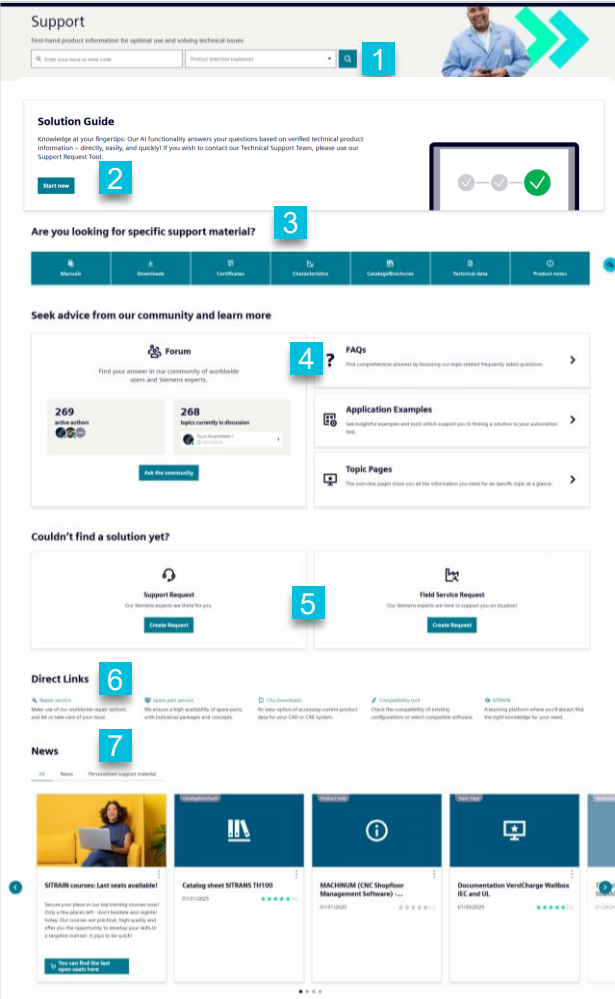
Support

First-hand product information for optimal use and solving technical issues

Enter your issue or error code

Product selection (optional)

1

Solution Guide

Knowledge at your fingertips: Our AI functionality answers your questions based on verified technical product information – directly, easily, and quickly! If you wish to contact our Technical Support Team, please use our Support Request Tool.

Start now

2

Are you looking for specific support material?

3

| Manuals | Downloads | Certificates | Characteristics | Catalogs/Brochures | Technical data | Product notes |
|---|---|---|---|---|---|---|

Seek advice from our community and learn more

Forum

Find your answer in our community of worldwide users and Siemens experts.

269
active authors

268
topics currently in discussion

Ask the community

4

FAQs

Find comprehensive answers by browsing our topic related frequently asked questions.

Application Examples

Get insightful examples and tools which support you in finding a solution to your automation task.

Topic Pages

The overview pages show you all the information you need for an specific topic at a glance.

Couldn't find a solution yet?

Support Request

Our Siemens experts are there for you.

Create Request

5

Field Service Request

Our Siemens experts are here to support you on location!

Create Request

Direct Links

6

Repair service
Make use of our worldwide repair options, and let us take care of your issue.

Spare part service
We ensure a high availability of spare parts, with individual packages and concepts.

CAx Downloads
An easy option of accessing current product data for your CAD or CAE system.

Compatibility tool
Check the compatibility of existing configurations or select compatible software.

SITRAIN
A learning platform where you'll always find the right knowledge for your need.

News

7

All News Personalized support material

SITRAIN courses: Last seats available!

Secure your place in our top training courses now! Only a few places left - don't hesitate and register today. Our courses are practical, high-quality and offer you the opportunity to develop your skills in a targeted manner. It pays to be quick!

You can find the last open seats here

Catalog/Brochure
Catalog sheet SITRANS TH100
01/31/2025

Product note
MACHINUM (CNC Shopfloor Management Software) -...
01/31/2025

Topic Page
Documentation VersiCharge Wallbox IEC and UL
01/30/2025